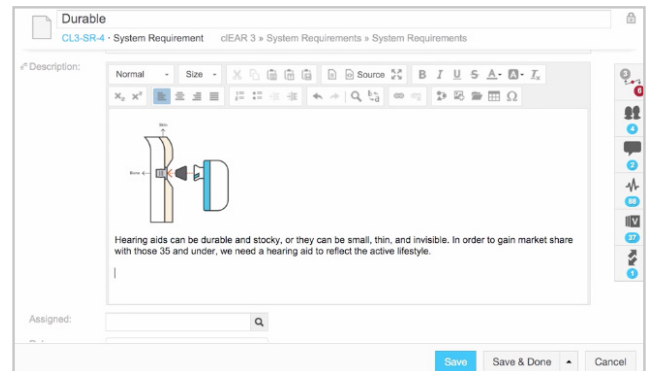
Durable

CL3-SR-4 · System Requirement cIEAR 3 » System Requirements » System Requirements

Description:

Normal Size Source

Skin

Bone

Hearing aids can be durable and stocky, or they can be small, thin, and invisible. In order to gain market share with those 35 and under, we need a hearing aid to reflect the active lifestyle.

0

4

2

88

37

1

Assigned:

Save Save & Done Cancel